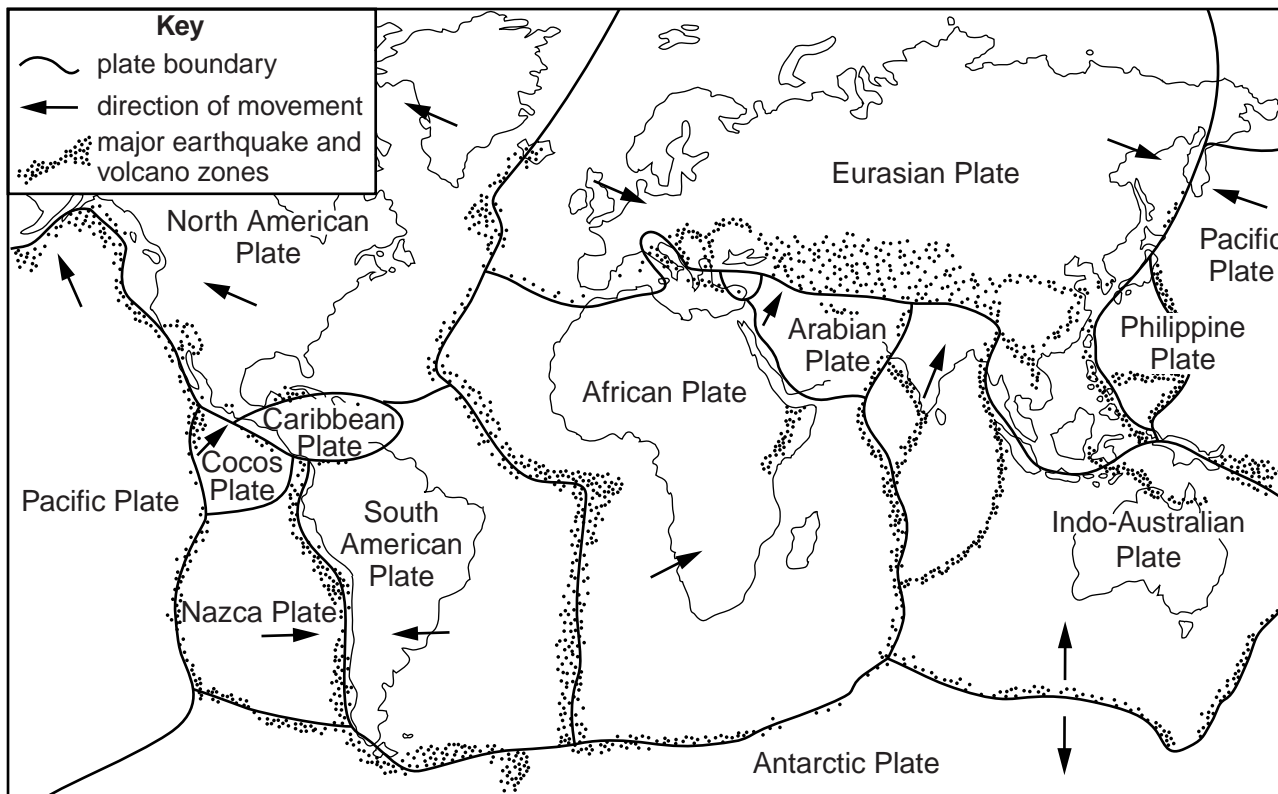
Key
plate boundary
direction of movement
major earthquake and volcano zones

North American Plate

Eurasian Plate

Pacific Plate

Arabian Plate

Philippine Plate

African Plate

Caribbean Plate

Cocos Plate

Pacific Plate

South American Plate

Indo-Australian Plate

Nazca Plate

Antarctic Plate